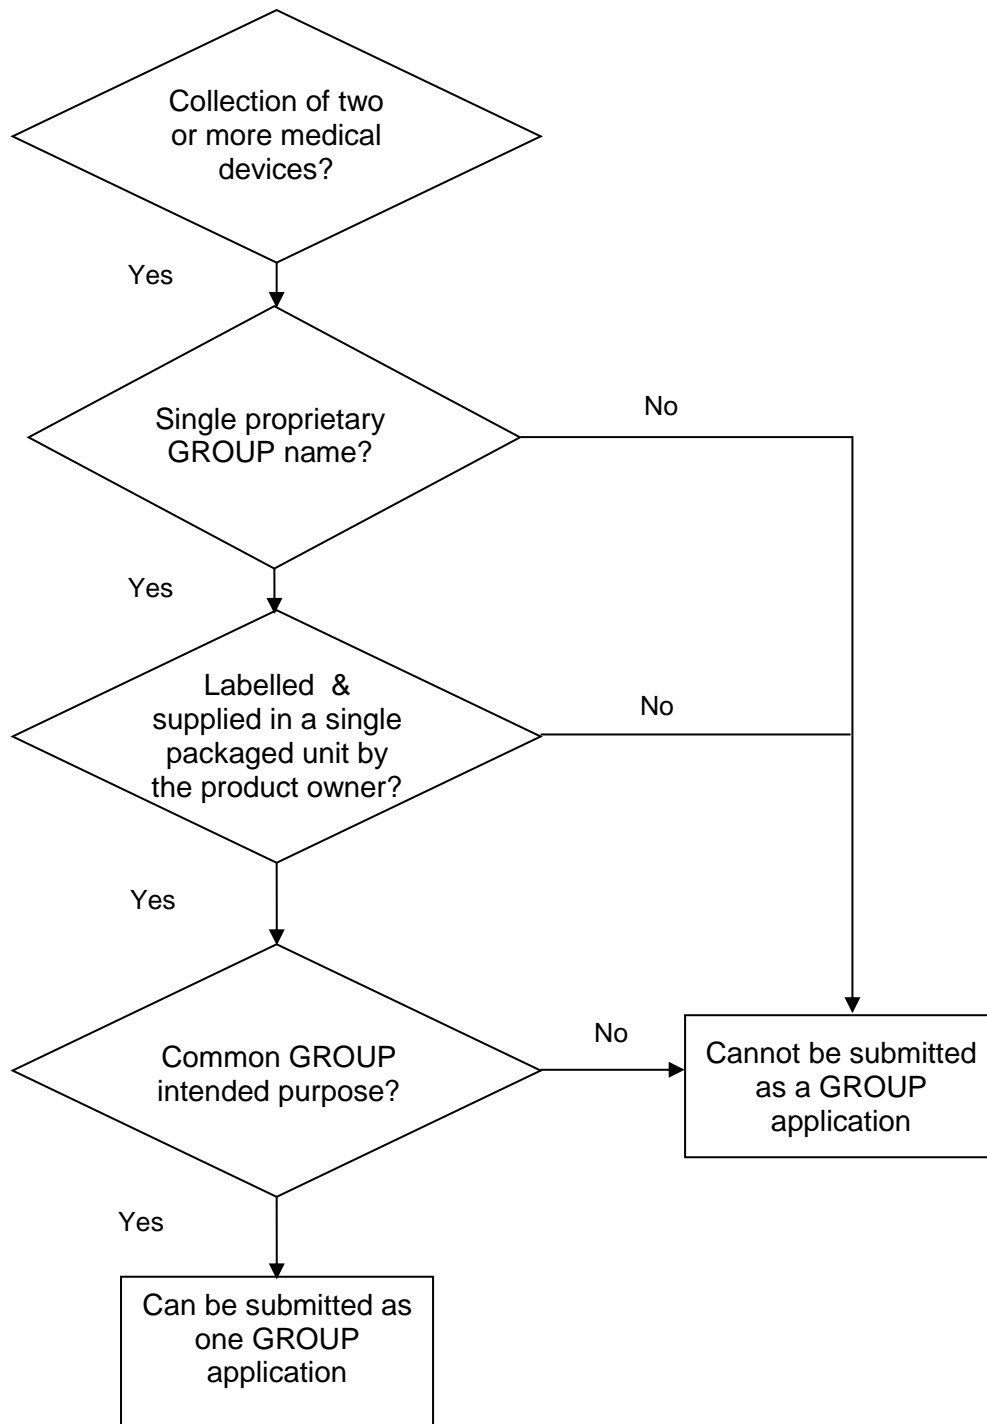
Collection of two or more medical devices?

Yes

Single proprietary GROUP name?

No

Yes

Labelled & supplied in a single packaged unit by the product owner?

No

Yes

Common GROUP intended purpose?

No

Cannot be submitted as a GROUP application

Yes

Can be submitted as one GROUP application